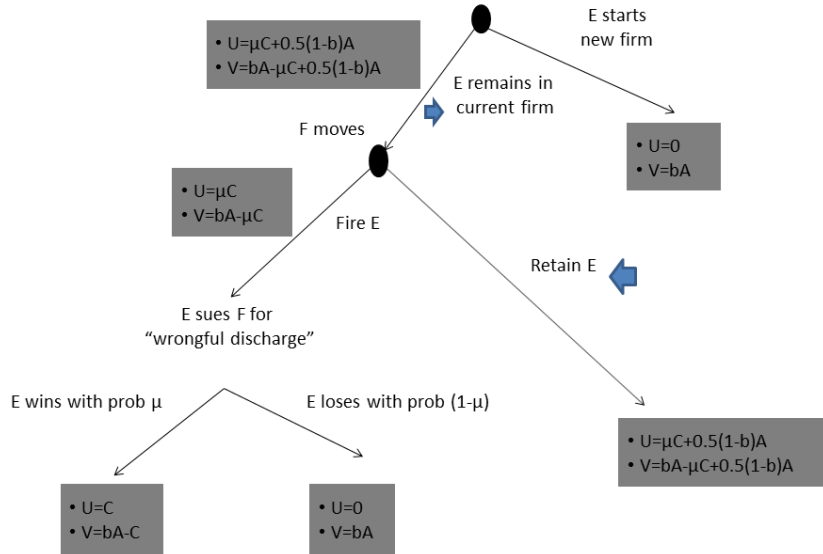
• U=μC+0.5(1-b)A
• V=bA-μC+0.5(1-b)A

E starts new firm

E remains in current firm

F moves

• U=0
• V=bA

• U=μC
• V=bA-μC

Fire E

Retain E

E sues F for “wrongful discharge”

E wins with prob μ

E loses with prob (1-μ)

• U=μC+0.5(1-b)A
• V=bA-μC+0.5(1-b)A

• U=C
• V=bA-C

• U=0
• V=bA